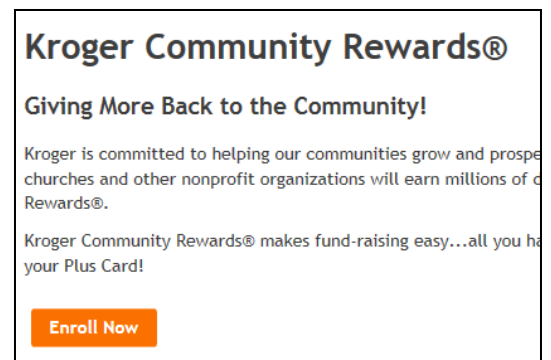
Kroger Community Rewards®

Giving More Back to the Community!

Kroger is committed to helping our communities grow and prospe churches and other nonprofit organizations will earn millions of c Rewards®.

Kroger Community Rewards® makes fund-raising easy...all you ha your Plus Card!

Enroll Now